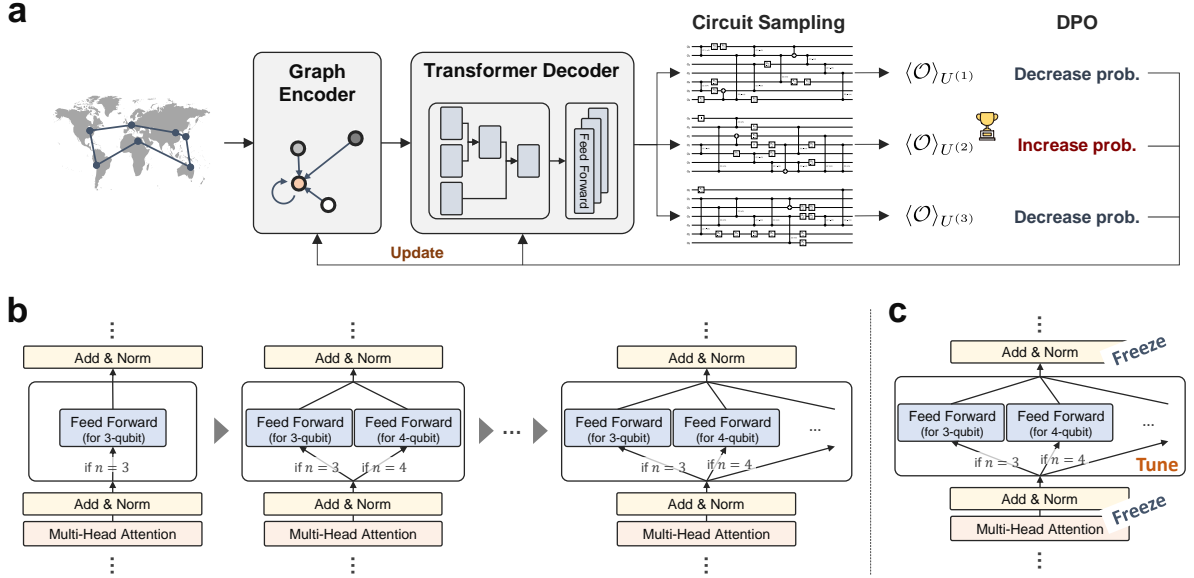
a

Graph Encoder

Transformer Decoder

Feed Forward

Circuit Sampling

DPO

$\langle \mathcal{O} \rangle_{U^{(1)}}$ Decrease prob.

$\langle \mathcal{O} \rangle_{U^{(2)}}$ Increase prob.

$\langle \mathcal{O} \rangle_{U^{(3)}}$ Decrease prob.

Update

b

⋮
Add & Norm
Feed Forward (for 3-qubit)
if $n = 3$
Add & Norm
Multi-Head Attention
⋮

⋮
Add & Norm
Feed Forward (for 3-qubit)
Feed Forward (for 4-qubit)
if $n = 3$ if $n = 4$
Add & Norm
Multi-Head Attention
⋮

⋯

⋮
Add & Norm
Feed Forward (for 3-qubit)
Feed Forward (for 4-qubit)
...
if $n = 3$ if $n = 4$
Add & Norm
Multi-Head Attention
⋮

c

⋮
Add & Norm
Freeze
Feed Forward (for 3-qubit)
Feed Forward (for 4-qubit)
...
if $n = 3$ if $n = 4$
Tune
Add & Norm
Multi-Head Attention
Freeze
⋮